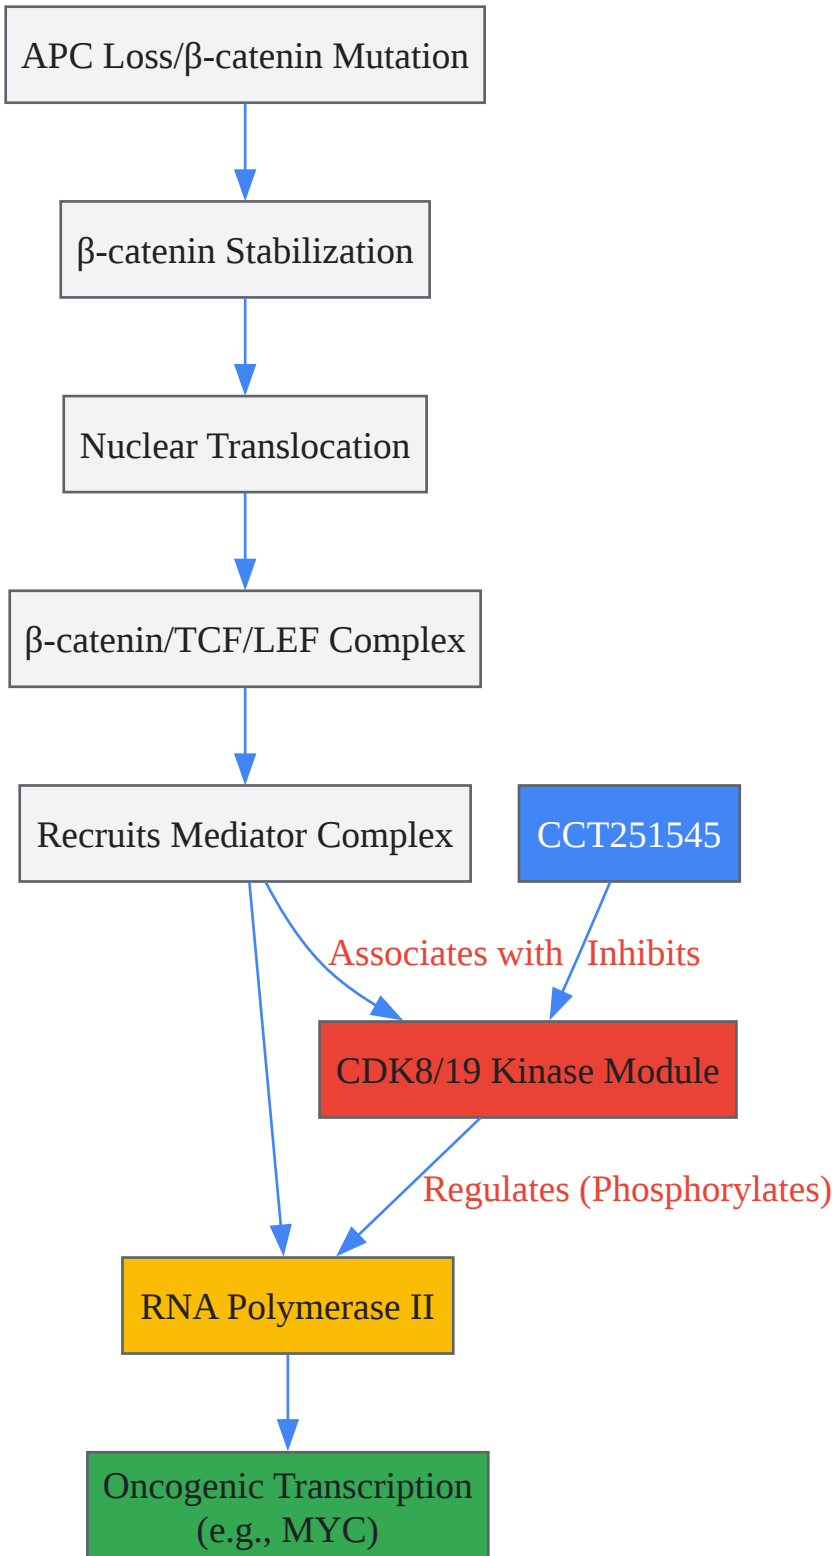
APC Loss/β-catenin Mutation

β-catenin Stabilization

Nuclear Translocation

β-catenin/TCF/LEF Complex

Recruits Mediator Complex

CCT251545

Associates with

Inhibits

CDK8/19 Kinase Module

Regulates (Phosphorylates)

RNA Polymerase II

Oncogenic Transcription (e.g., MYC)